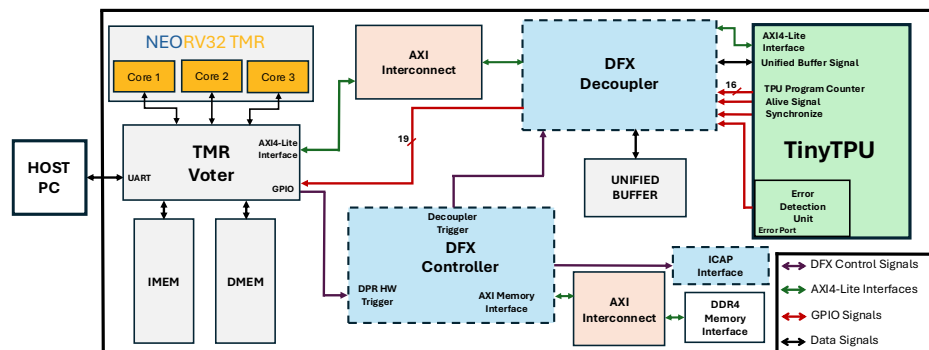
NEORV32 TMR

Core 1

Core 2

Core 3

TMR Voter

AXI4-Lite Interface

UART

GPIO

HOST PC

IMEM

DMEM

AXI Interconnect

DFX Decoupler

19

UNIFIED BUFFER

AXI4-Lite Interface

Unified Buffer Signal

16

TPU Program Counter

Alive Signal

Synchronize

TinyTPU

Error Detection Unit

Error Port

Decoupler Trigger

DFX Controller

DPR HW Trigger

AXI Memory Interface

AXI Interconnect

ICAP Interface

DDR4 Memory Interface

DFX Control Signals

AXI4-Lite Interfaces

GPIO Signals

Data Signals